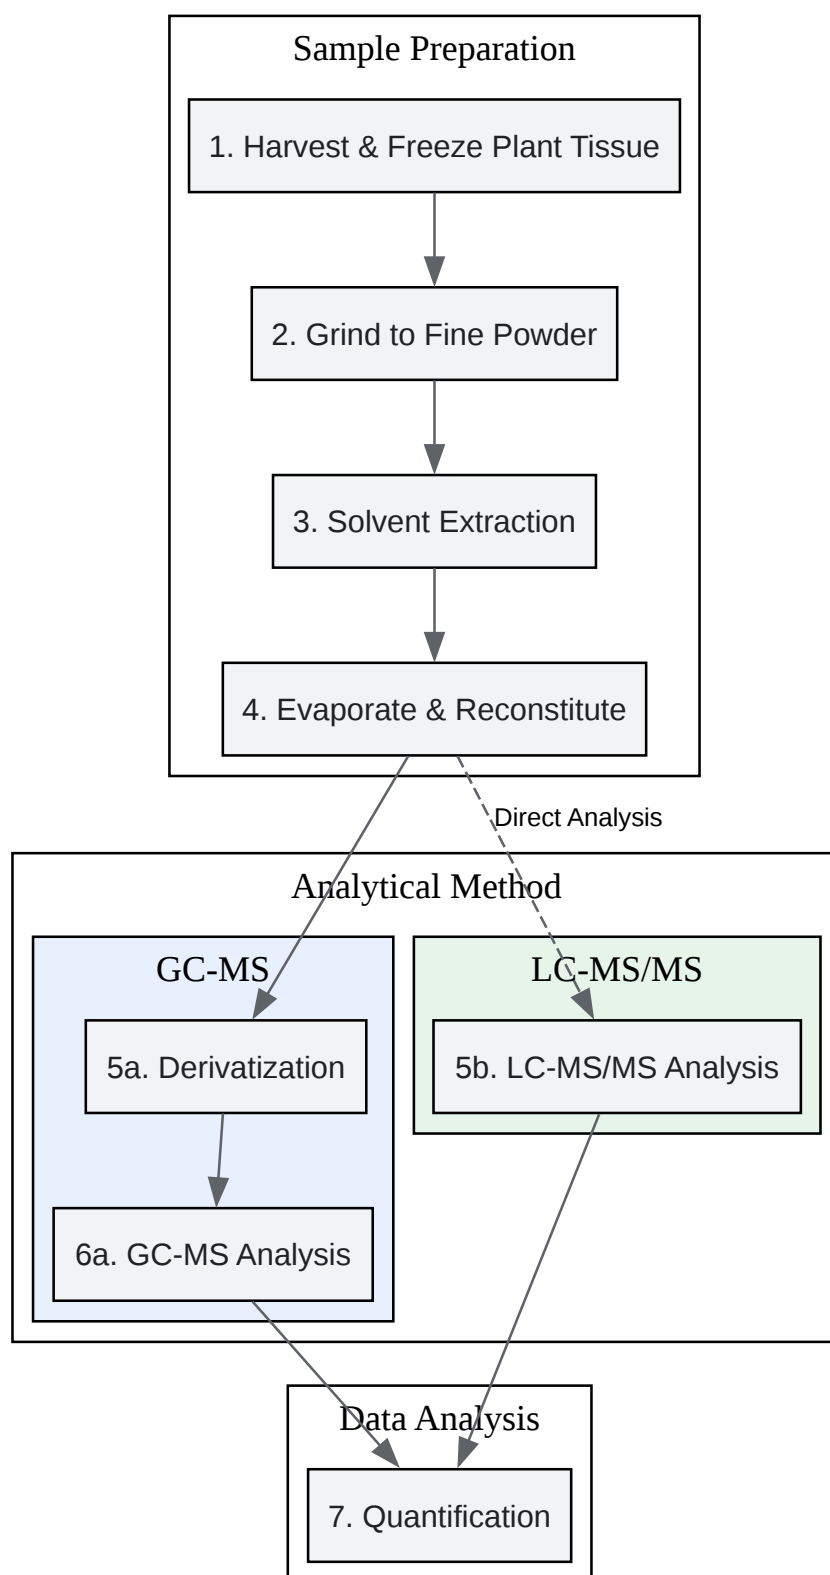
Sample Preparation

1. Harvest & Freeze Plant Tissue

2. Grind to Fine Powder

3. Solvent Extraction

4. Evaporate & Reconstitute

Direct Analysis

Analytical Method

GC-MS

5a. Derivatization

6a. GC-MS Analysis

LC-MS/MS

5b. LC-MS/MS Analysis

Data Analysis

7. Quantification